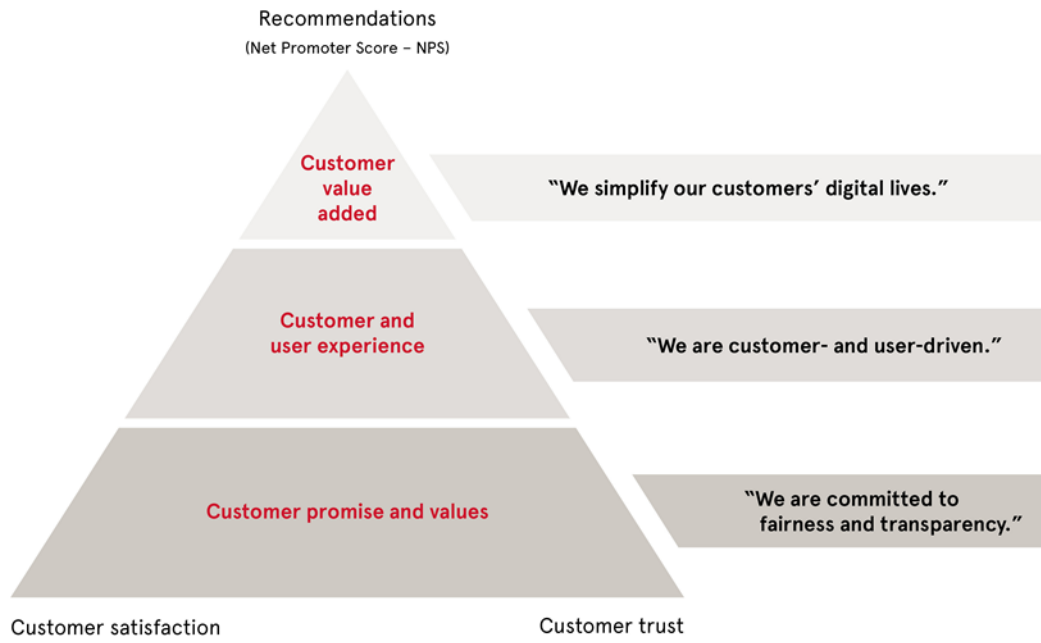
Recommendations
(Net Promoter Score – NPS)

Customer value added

"We simplify our customers' digital lives."

Customer and user experience

"We are customer- and user-driven."

Customer promise and values

"We are committed to fairness and transparency."

Customer satisfaction

Customer trust